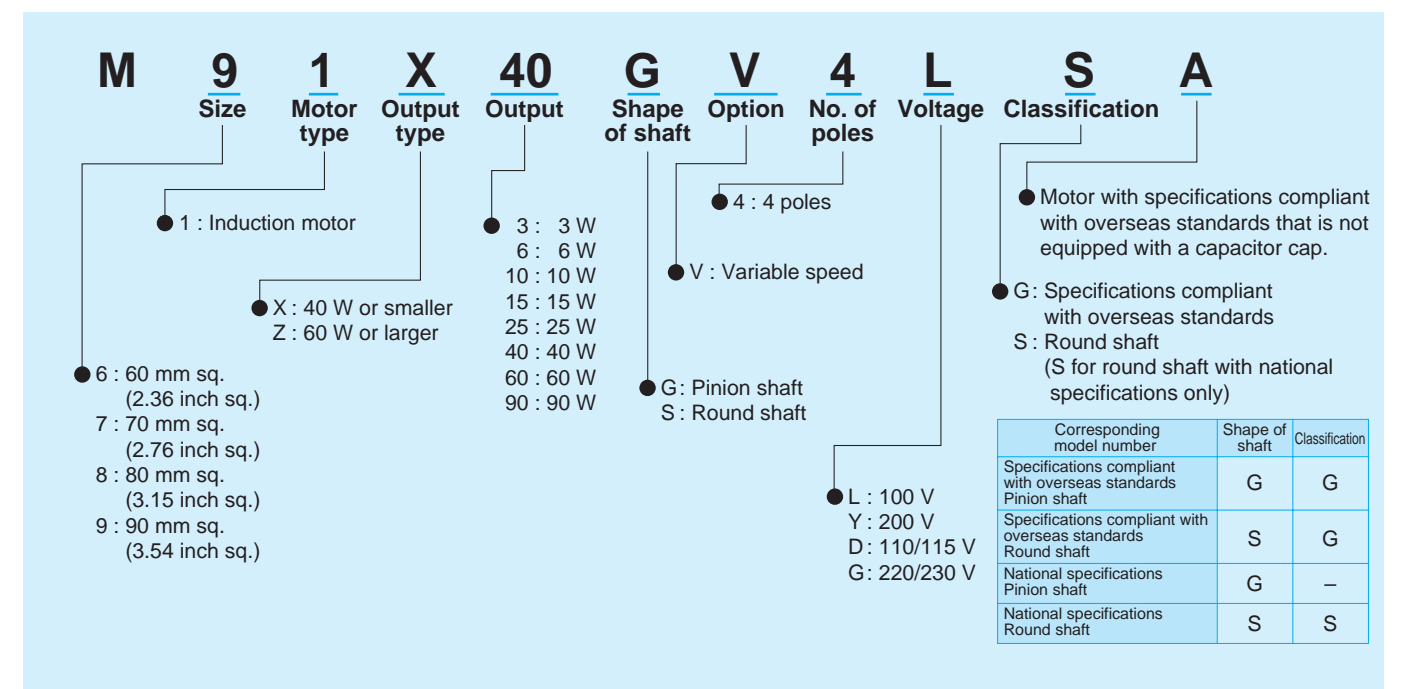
M 9 1 X 40 G V 4 L S A

Size

Motor type

Output type

Output

Shape of shaft

Option

No. of poles

Voltage

Classification

1 : Induction motor

3 : 3 W
6 : 6 W
10 : 10 W
15 : 15 W
25 : 25 W
40 : 40 W
60 : 60 W
90 : 90 W

4 : 4 poles

V : Variable speed

Motor with specifications compliant with overseas standards that is not equipped with a capacitor cap.

X : 40 W or smaller
Z : 60 W or larger

G : Specifications compliant with overseas standards
S : Round shaft (S for round shaft with national specifications only)

6 : 60 mm sq. (2.36 inch sq.)
7 : 70 mm sq. (2.76 inch sq.)
8 : 80 mm sq. (3.15 inch sq.)
9 : 90 mm sq. (3.54 inch sq.)

G : Pinion shaft
S : Round shaft

| Corresponding model number | Shape of shaft | Classification |
|---|---|---|
| Specifications compliant with overseas standards Pinion shaft | G | G |
| Specifications compliant with overseas standards Round shaft | S | G |
| National specifications Pinion shaft | G | – |
| National specifications Round shaft | S | S |

L : 100 V
Y : 200 V
D : 110/115 V
G : 220/230 V